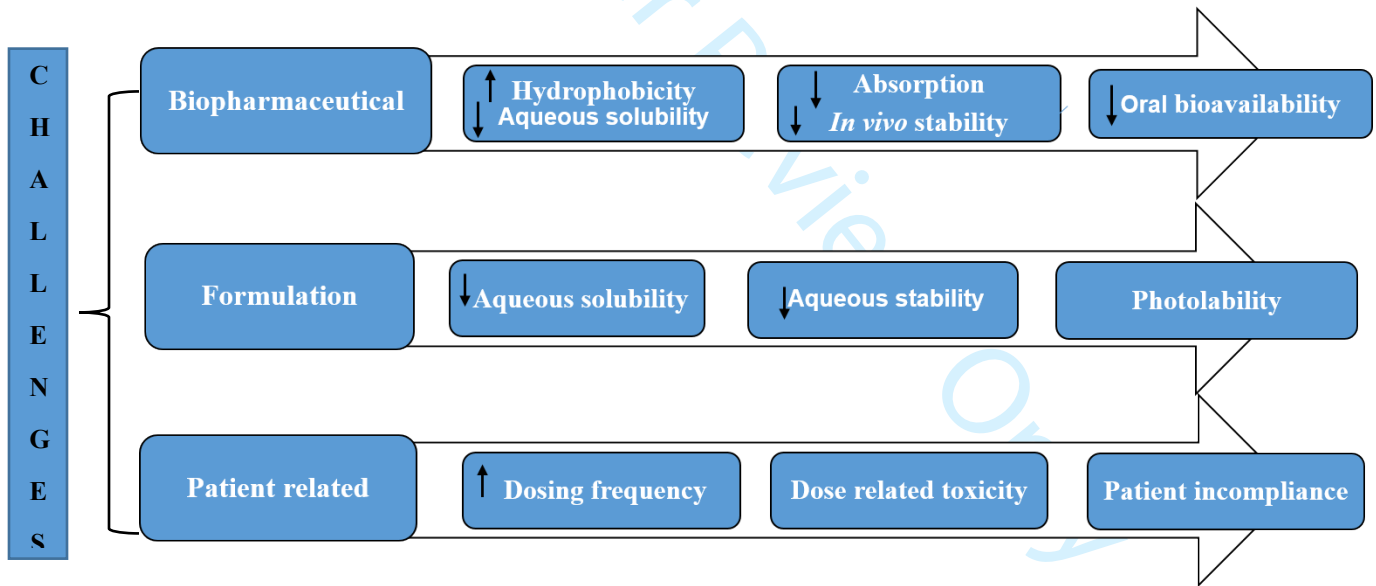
C H A L L E N G E S

Biopharmaceutical

↑ Hydrophobicity
↓ Aqueous solubility

↓ Absorption
↓ *In vivo* stability

↓ Oral bioavailability

Formulation

↓ Aqueous solubility

↓ Aqueous stability

Photolability

Patient related

↑ Dosing frequency

Dose related toxicity

Patient incompliance

For Review Only